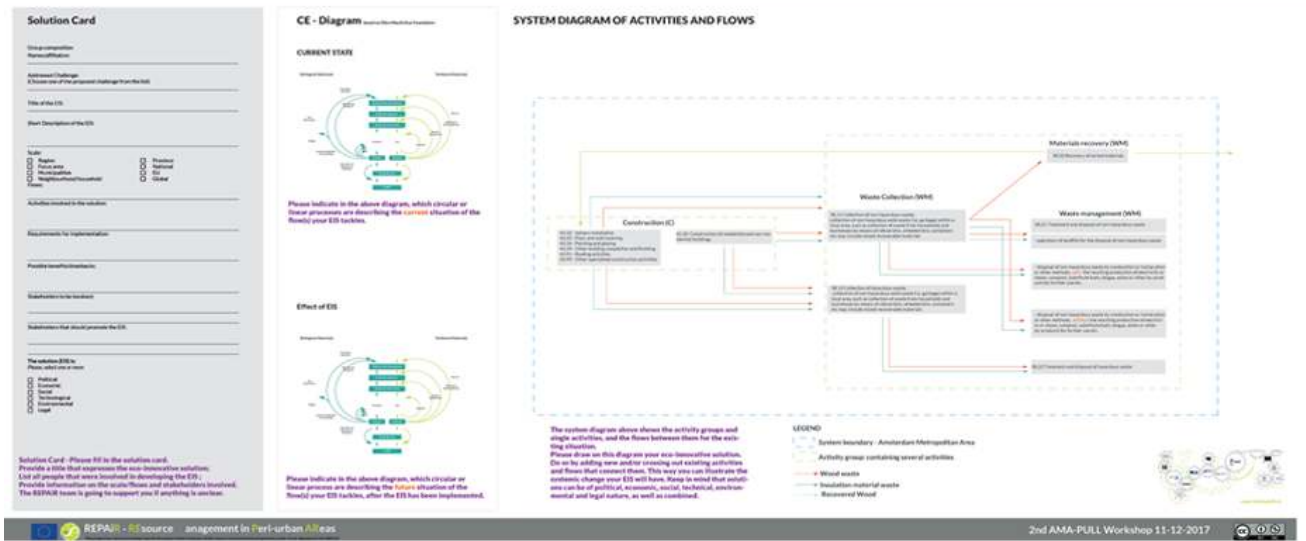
Solution Card

Group composition
Name/affiliation

Addressed Challenge
(Choose one of the proposed challenge from the list)

Title of the EIS

Short Description of the EIS

Scale
Region
Focus area
Municipalities
Neighbourhood/household
Flows
Province
National
EU
Global

Activities involved in the solution

Requirements for implementation

Possible benefits/drawbacks

Stakeholders to be involved

Stakeholders that should promote the EIS

The solution (EIS) is:
Please, select one or more
Political
Economic
Social
Technological
Environmental
Legal

Solution Card - Please fill in the solution card.
Provide a title that expresses the eco-innovative solution;
List all people that were involved in developing the EIS;
Provide information on the scale/flows and stakeholders involved.
The REPAiR team is going to support you if anything is unclear.

CE - Diagram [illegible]

CURRENT STATE

Please indicate in the above diagram, which circular or linear processes are describing the current situation of the flow(s) your EIS tackles.

Effect of EIS

Please indicate in the above diagram, which circular or linear process are describing the future situation of the flow(s) your EIS tackles, after the EIS has been implemented.

SYSTEM DIAGRAM OF ACTIVITIES AND FLOWS

Materials recovery (WM)

Waste Collection (WM)

Construction (C)

Waste management (WM)

The system diagram above shows the activity groups and single activities, and the flows between them for the existing situation.
Please draw on this diagram your eco-innovative solution. Do so by adding new and/or crossing out existing activities and flows that connect them. This way you can illustrate the systemic change your EIS will have. Keep in mind that solutions can be of political, economic, social, technical, environmental and legal nature, as well as combined.

LEGEND
System boundary - Amsterdam Metropolitan Area
Activity group: containing several activities
Wood waste
Insulation material waste
Recovered Wood

REPAiR - REsource anagement in Peri-urban AReas

2nd AMA-PULL Workshop 11-12-2017